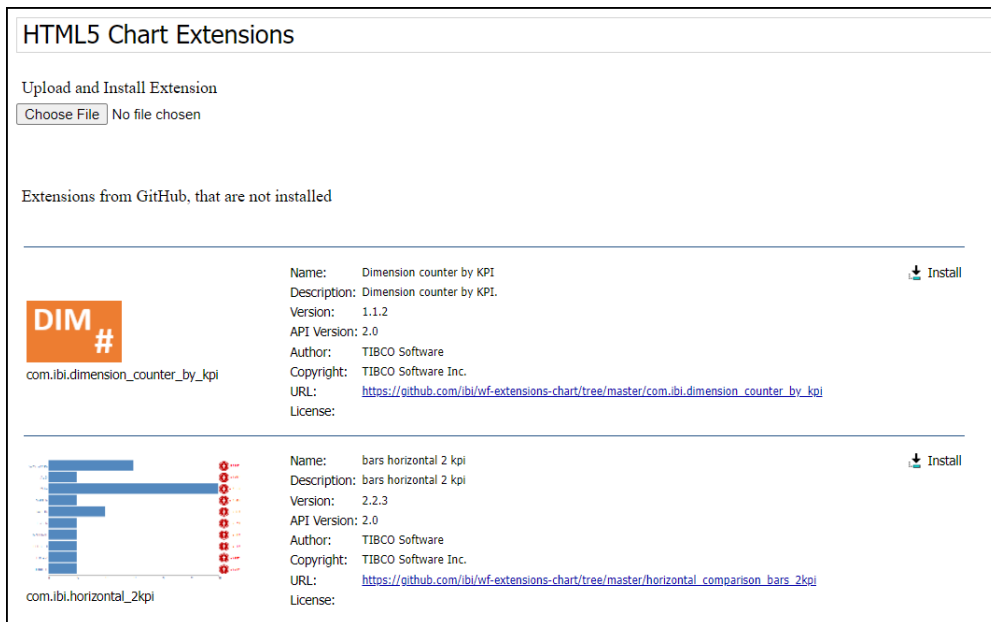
HTML5 Chart Extensions

Upload and Install Extension

Choose File No file chosen

Extensions from GitHub, that are not installed

DIM #

com.ibi.dimension_counter_by_kpi

Name: Dimension counter by KPI
Description: Dimension counter by KPI.
Version: 1.1.2
API Version: 2.0
Author: TIBCO Software
Copyright: TIBCO Software Inc.
URL: https://github.com/ibi/wf-extensions-chart/tree/master/com.ibi.dimension_counter_by_kpi
License:

Install

com.ibi.horizontal_2kpi

Name: bars horizontal 2 kpi
Description: bars horizontal 2 kpi
Version: 2.2.3
API Version: 2.0
Author: TIBCO Software
Copyright: TIBCO Software Inc.
URL: https://github.com/ibi/wf-extensions-chart/tree/master/horizontal_comparison_bars_2kpi
License:

Install